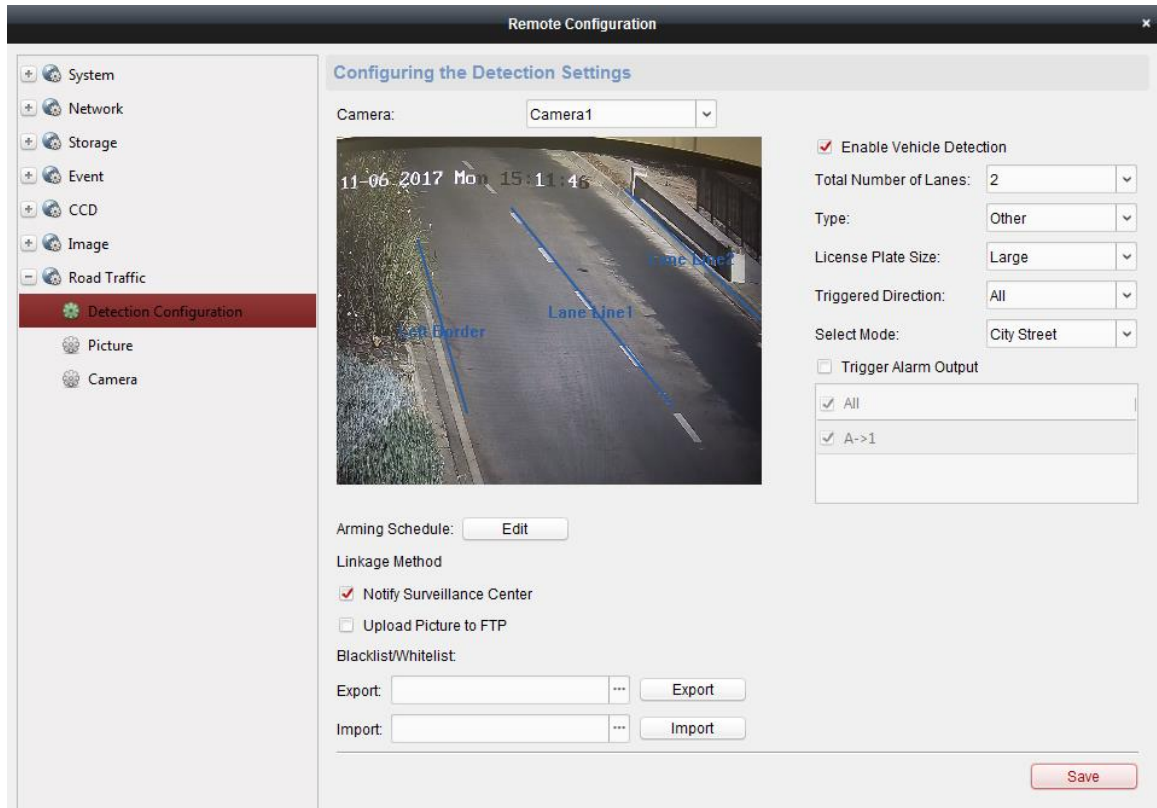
Remote Configuration

System
Network
Storage
Event
CCD
Image
Road Traffic
Detection Configuration
Picture
Camera

Configuring the Detection Settings

Camera: Camera1

11-06 2017 Mon 15:11:46
Lane Line2
Lane Line1
Left Border

Enable Vehicle Detection
Total Number of Lanes: 2
Type: Other
License Plate Size: Large
Triggered Direction: All
Select Mode: City Street
Trigger Alarm Output
All
A->1

Arming Schedule: Edit
Linkage Method
Notify Surveillance Center
Upload Picture to FTP
Blacklist/Whitelist:
Export: Export
Import: Import

Save